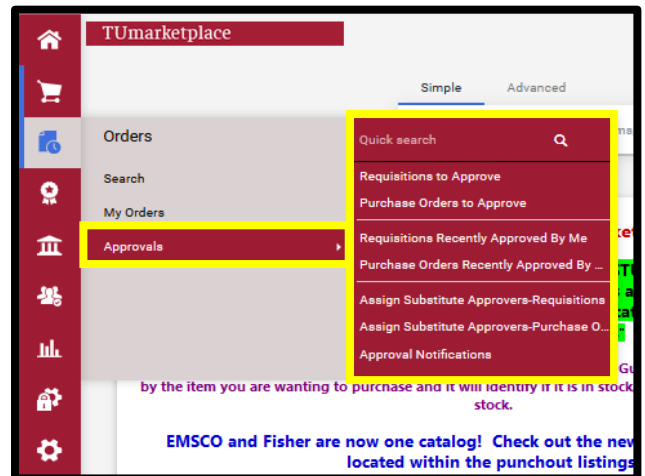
TUmarketplace

Simple
Advanced

Orders
Search
My Orders
Approvals

Quick search
Requisitions to Approve
Purchase Orders to Approve
Requisitions Recently Approved By Me
Purchase Orders Recently Approved By ...
Assign Substitute Approvers-Requisitions
Assign Substitute Approvers-Purchase O...
Approval Notifications

by the item you are wanting to purchase and it will identify if it is in stock
stock.

EMSCO and Fisher are now one catalog! Check out the new
located within the punchout listings